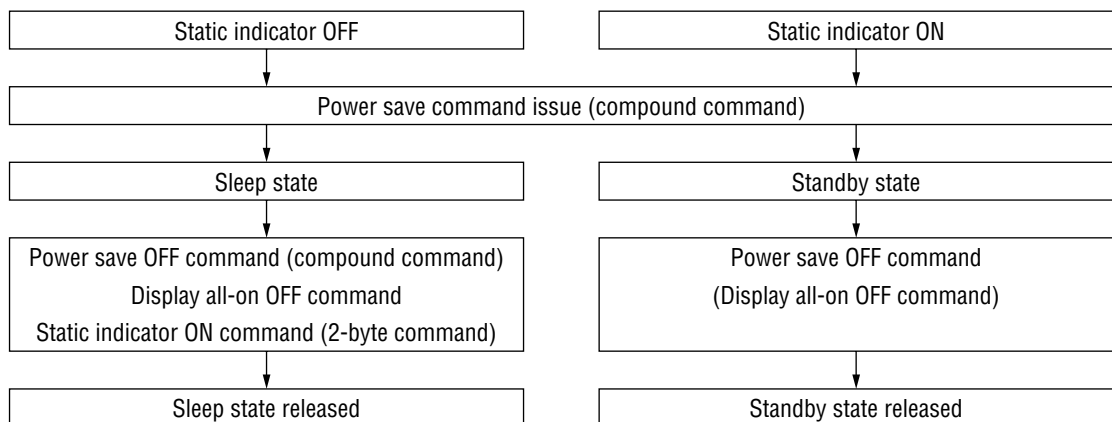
Static indicator OFF

Static indicator ON

Power save command issue (compound command)

Sleep state

Standby state

Power save OFF command (compound command)
Display all-on OFF command
Static indicator ON command (2-byte command)

Power save OFF command
(Display all-on OFF command)

Sleep state released

Standby state released